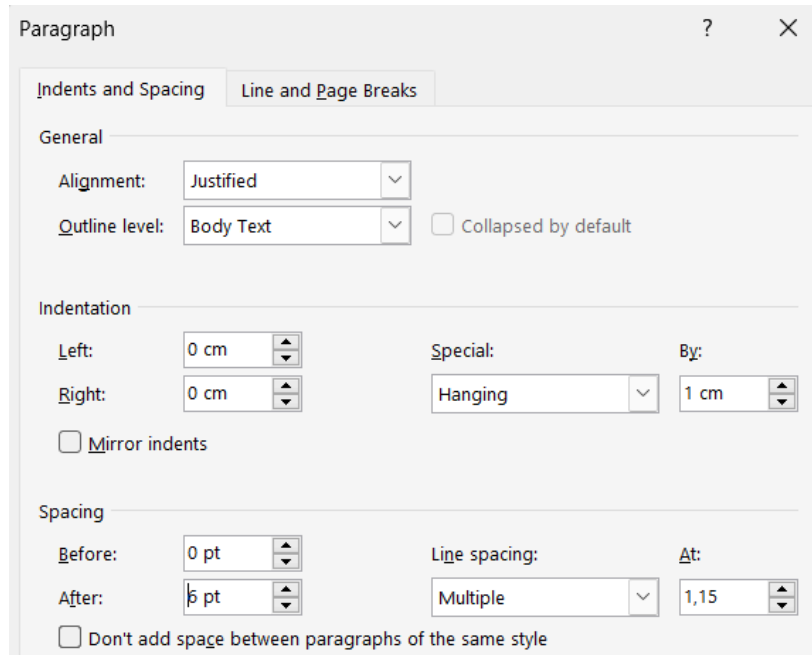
Paragraph ? ×

Indents and Spacing | Line and Page Breaks

General

Alignment: Justified

Outline level: Body Text

Collapsed by default

Indentation

Left: 0 cm

Right: 0 cm

Special: Hanging

By: 1 cm

Mirror indents

Spacing

Before: 0 pt

After: 6 pt

Line spacing: Multiple

At: 1,15

Don't add space between paragraphs of the same style